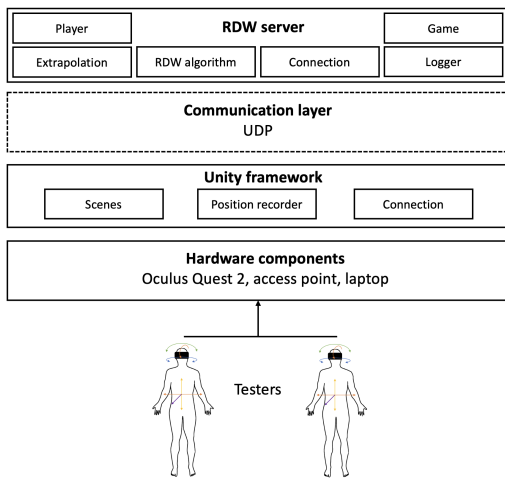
Player

RDW server

Game

Extrapolation

RDW algorithm

Connection

Logger

Communication layer
UDP

Unity framework

Scenes

Position recorder

Connection

Hardware components
Oculus Quest 2, access point, laptop

Testers